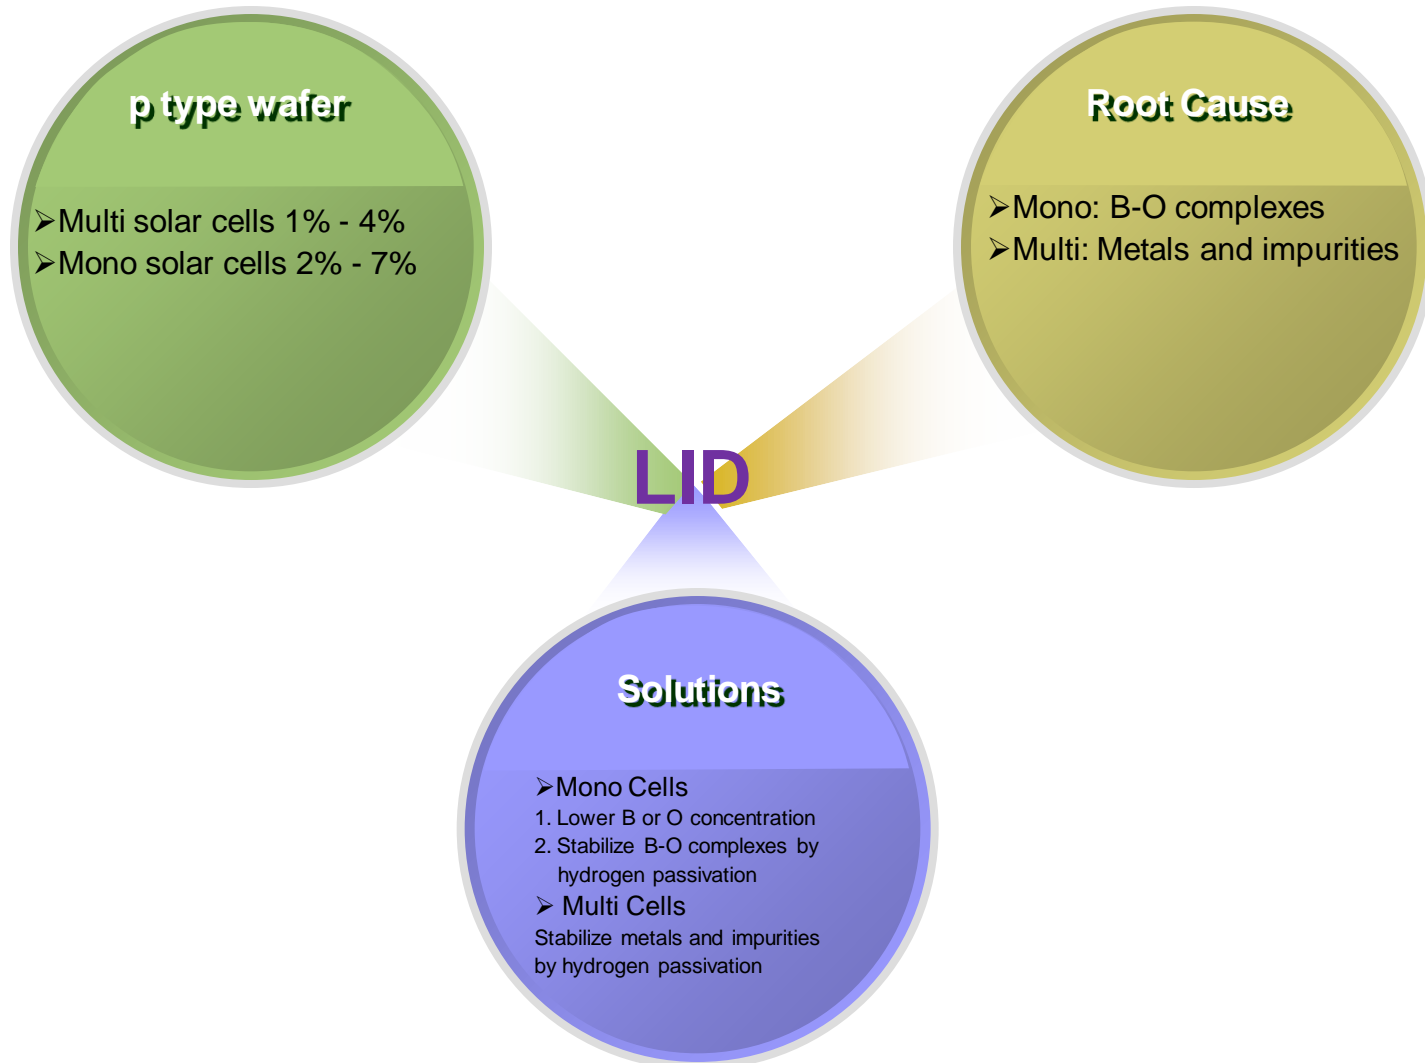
p type wafer

➢Multi solar cells 1% - 4%
➢Mono solar cells 2% - 7%

Root Cause

➢Mono: B-O complexes
➢Multi: Metals and impurities

LID

Solutions

➢Mono Cells
1. Lower B or O concentration
2. Stabilize B-O complexes by hydrogen passivation
➢ Multi Cells
Stabilize metals and impurities by hydrogen passivation